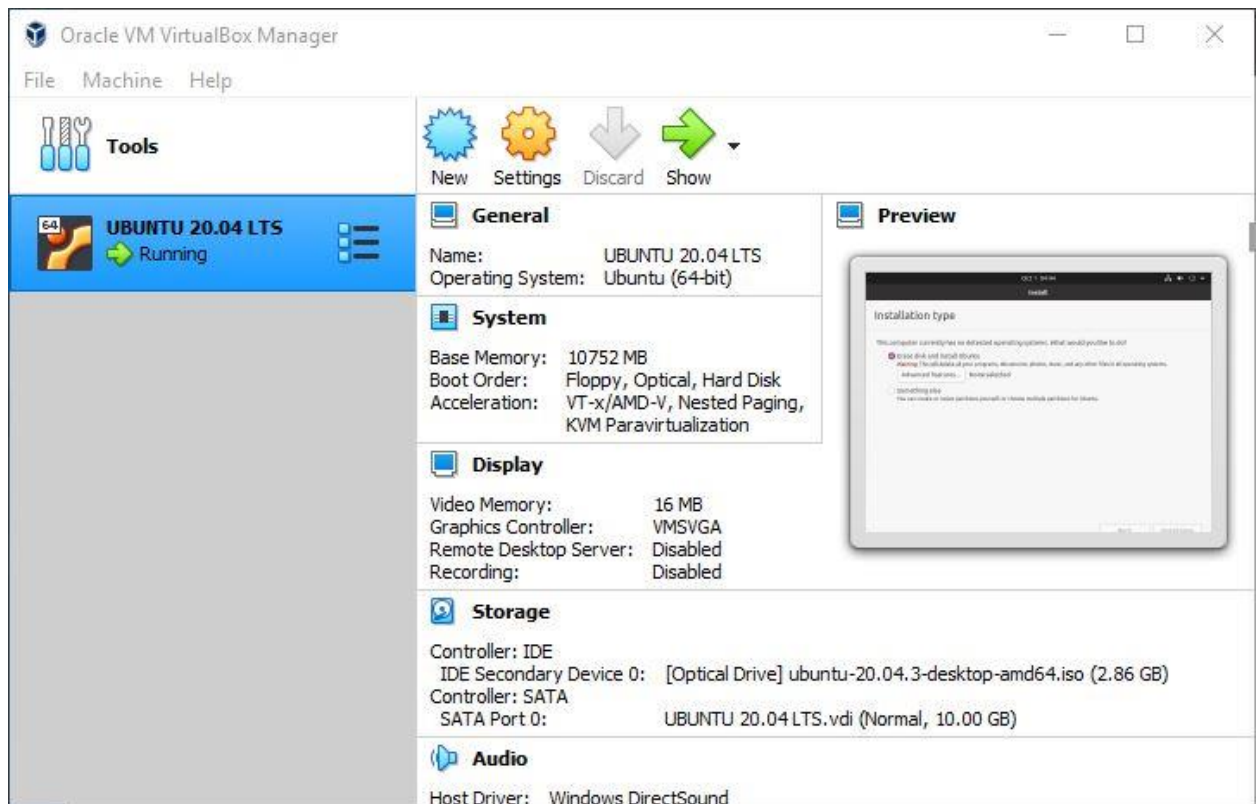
Oracle VM VirtualBox Manager

File Machine Help

Tools

64

UBUNTU 20.04 LTS
Running

New Settings Discard Show

General

Name: UBUNTU 20.04 LTS
Operating System: Ubuntu (64-bit)

System

Base Memory: 10752 MB
Boot Order: Floppy, Optical, Hard Disk
Acceleration: VT-x/AMD-V, Nested Paging, KVM Paravirtualization

Preview

Installation type

Display

Video Memory: 16 MB
Graphics Controller: VMSVGA
Remote Desktop Server: Disabled
Recording: Disabled

Storage

Controller: IDE
IDE Secondary Device 0: [Optical Drive] ubuntu-20.04.3-desktop-amd64.iso (2.86 GB)
Controller: SATA
SATA Port 0: UBUNTU 20.04 LTS.vdi (Normal, 10.00 GB)

Audio

Host Driver: Windows DirectSound